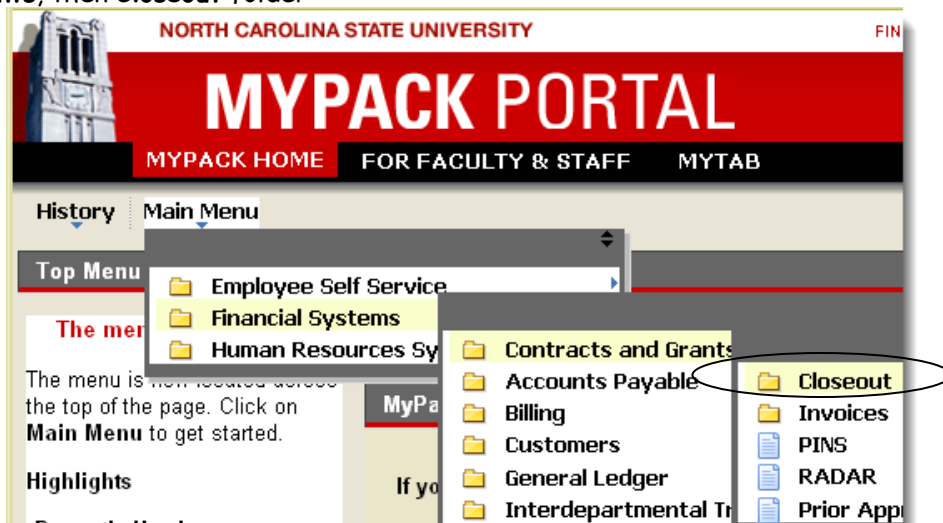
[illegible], then Closeout folder.

NORTH CAROLINA STATE UNIVERSITY

FIN

MYPACK PORTAL

MYPACK HOME FOR FACULTY & STAFF MYTAB

History Main Menu

Top Menu

Employee Self Service

Financial Systems

Human Resources Sy

Contracts and Grants

Accounts Payable

Billing

Customers

General Ledger

Interdepartmental Tr

Closeout

Invoices

PINS

RADAR

Prior App

The men

The menu is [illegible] the top of the page. Click on Main Menu to get started.

Highlights

MyPa

If yo